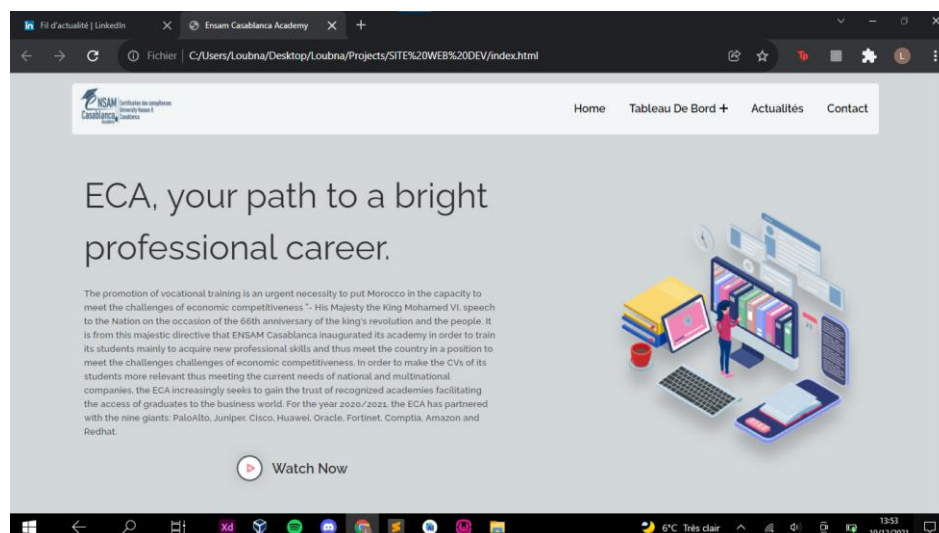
Fil d'actualité | LinkedIn
Ensam Casablanca Academy
Fichier | C:/Users/Loubna/Desktop/Loubna/Projects/SITE%20WEB%20DEV/index.html

NSAM Casablanca Certification des compétences University Hassan II Casablanca Academy

Home
Tableau De Bord +
Actualités
Contact

ECA, your path to a bright professional career.

The promotion of vocational training is an urgent necessity to put Morocco in the capacity to meet the challenges of economic competitiveness "- His Majesty the King Mohamed VI, speech to the Nation on the occasion of the 66th anniversary of the king's revolution and the people. It is from this majestic directive that ENSAM Casablanca inaugurated its academy in order to train its students mainly to acquire new professional skills and thus meet the country in a position to meet the challenges challenges of economic competitiveness. In order to make the CVs of its students more relevant thus meeting the current needs of national and multinational companies, the ECA increasingly seeks to gain the trust of recognized academies facilitating the access of graduates to the business world. For the year 2020/2021, the ECA has partnered with the nine giants: PaloAlto, Juniper, Cisco, Huawei, Oracle, Fortinet, Comptia, Amazon and Redhat.

Watch Now

6°C Très clair
13:53
10/12/2021